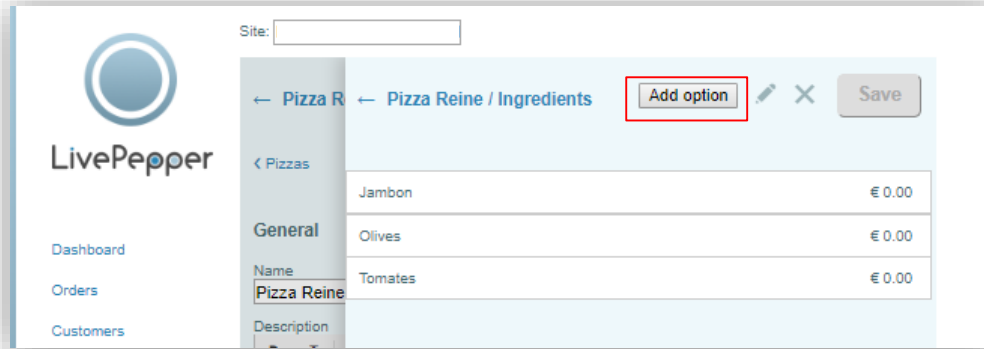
LivePepper

Dashboard

Orders

Customers

Site:

← Pizza R

‹ Pizzas

General

Name

Pizza Reine

Description

← Pizza Reine / Ingredients

Add option

Save

| | |
|---|---|
| Jambon | € 0.00 |
| Olives | € 0.00 |
| Tomates | € 0.00 |